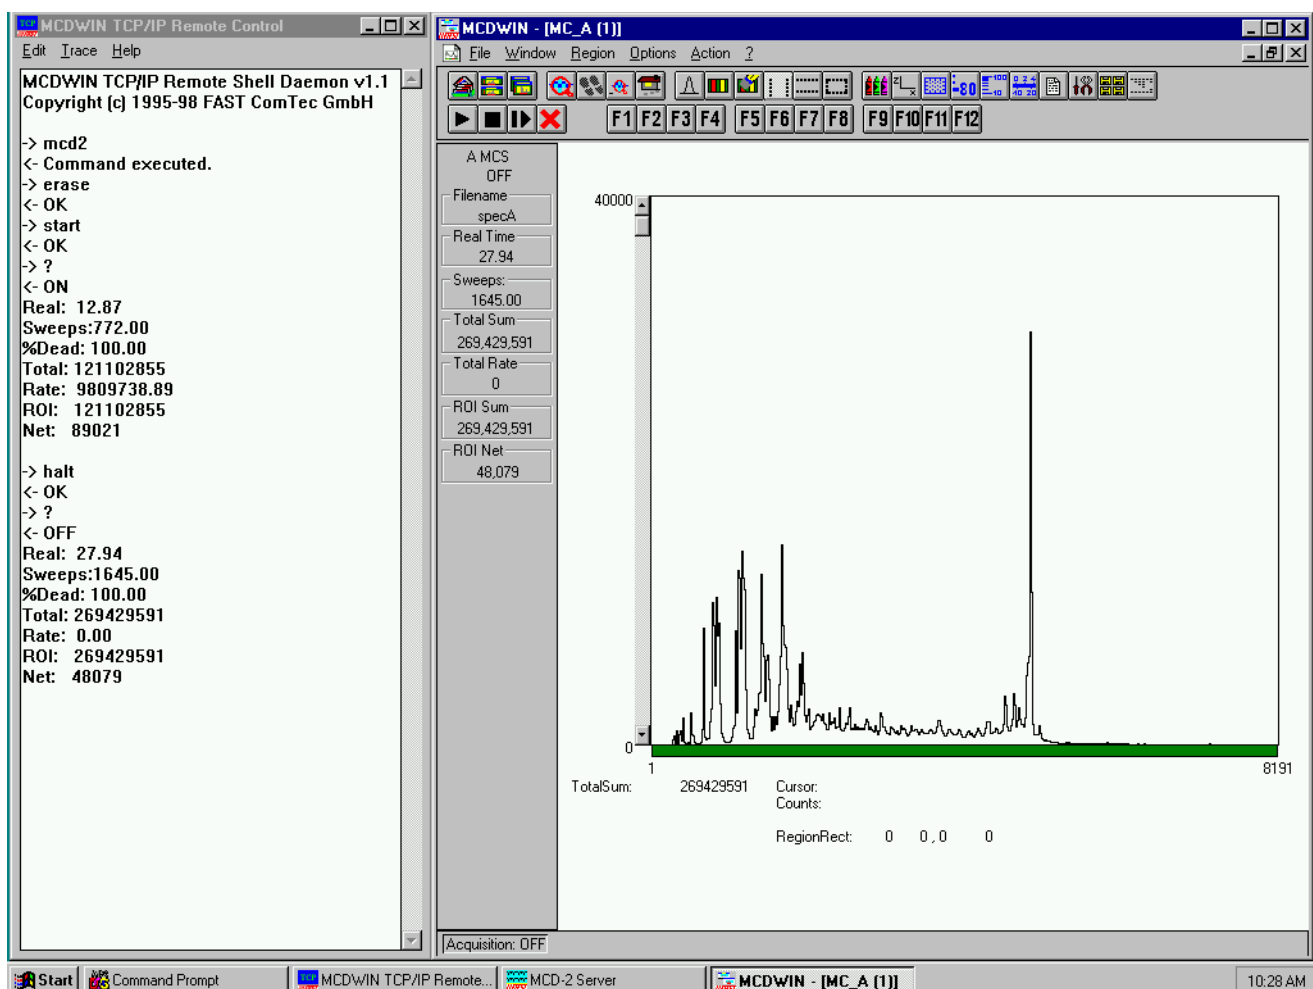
MCDWIN TCP/IP Remote Control

Edit Trace Help

MCDWIN TCP/IP Remote Shell Daemon v1.1
Copyright (c) 1995-98 FAST ComTec GmbH

-> mcd2
<- Command executed.
-> erase
<- OK
-> start
<- OK
-> ?
<- ON
Real: 12.87
Sweeps:772.00
%Dead: 100.00
Total: 121102855
Rate: 9809738.89
ROI: 121102855
Net: 89021

-> halt
<- OK
-> ?
<- OFF
Real: 27.94
Sweeps:1645.00
%Dead: 100.00
Total: 269429591
Rate: 0.00
ROI: 269429591
Net: 48079

MCDWIN - [MC_A (1)]

File Window Region Options Action ?

F1 F2 F3 F4 F5 F6 F7 F8 F9 F10 F11 F12

A MCS
OFF
Filename
specA
Real Time
27.94
Sweeps
1645.00
Total Sum
269,429,591
Total Rate
0
ROI Sum
269,429,591
ROI Net
48,079

40000

0

1

8191

TotalSum: 269429591 Cursor:
Counts:

RegionRect: 0 0 , 0 0

Acquisition: OFF

Start Command Prompt MCDWIN TCP/IP Remote... MCD-2 Server MCDWIN - [MC_A (1)] 10:28 AM